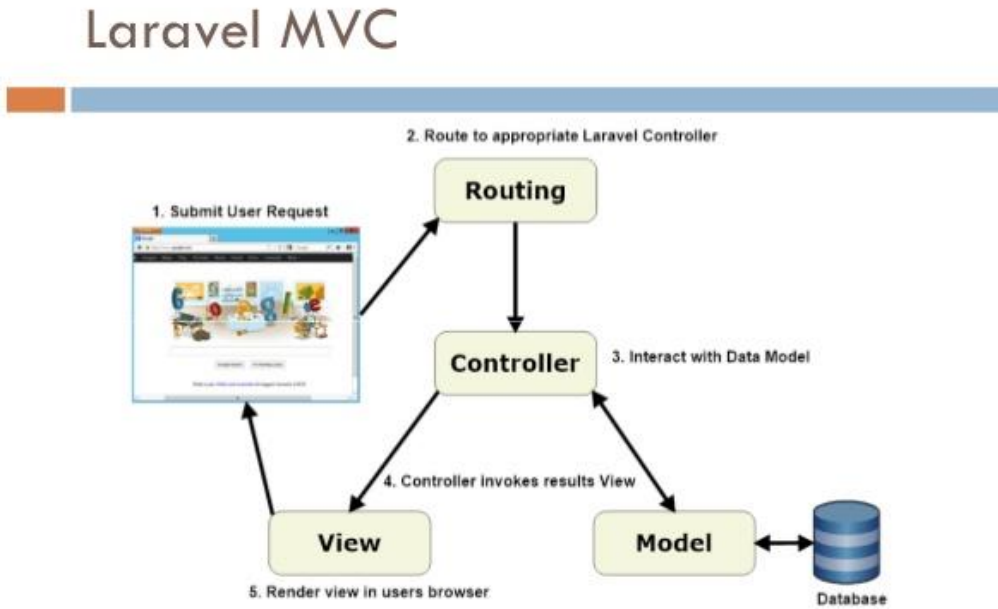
Laravel MVC

2. Route to appropriate Laravel Controller

1. Submit User Request

Routing

Controller

3. Interact with Data Model

4. Controller invokes results View

View

Model

Database

5. Render view in users browser